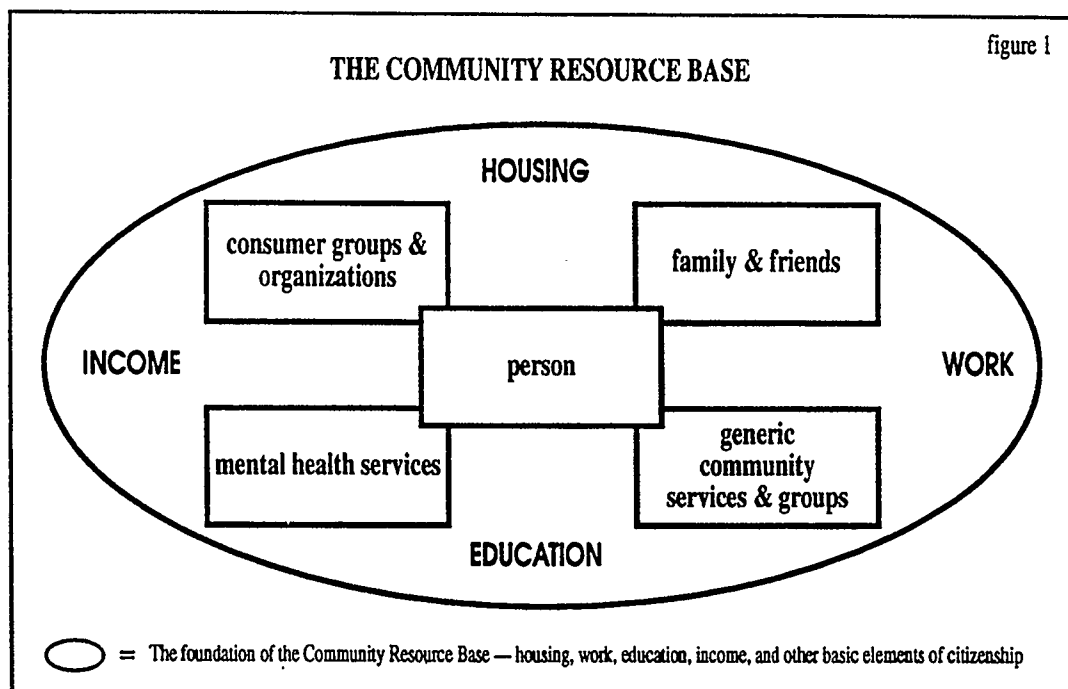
figure 1

THE COMMUNITY RESOURCE BASE

HOUSING

consumer groups & organizations

family & friends

INCOME

person

WORK

mental health services

generic community services & groups

EDUCATION

= The foundation of the Community Resource Base — housing, work, education, income, and other basic elements of citizenship